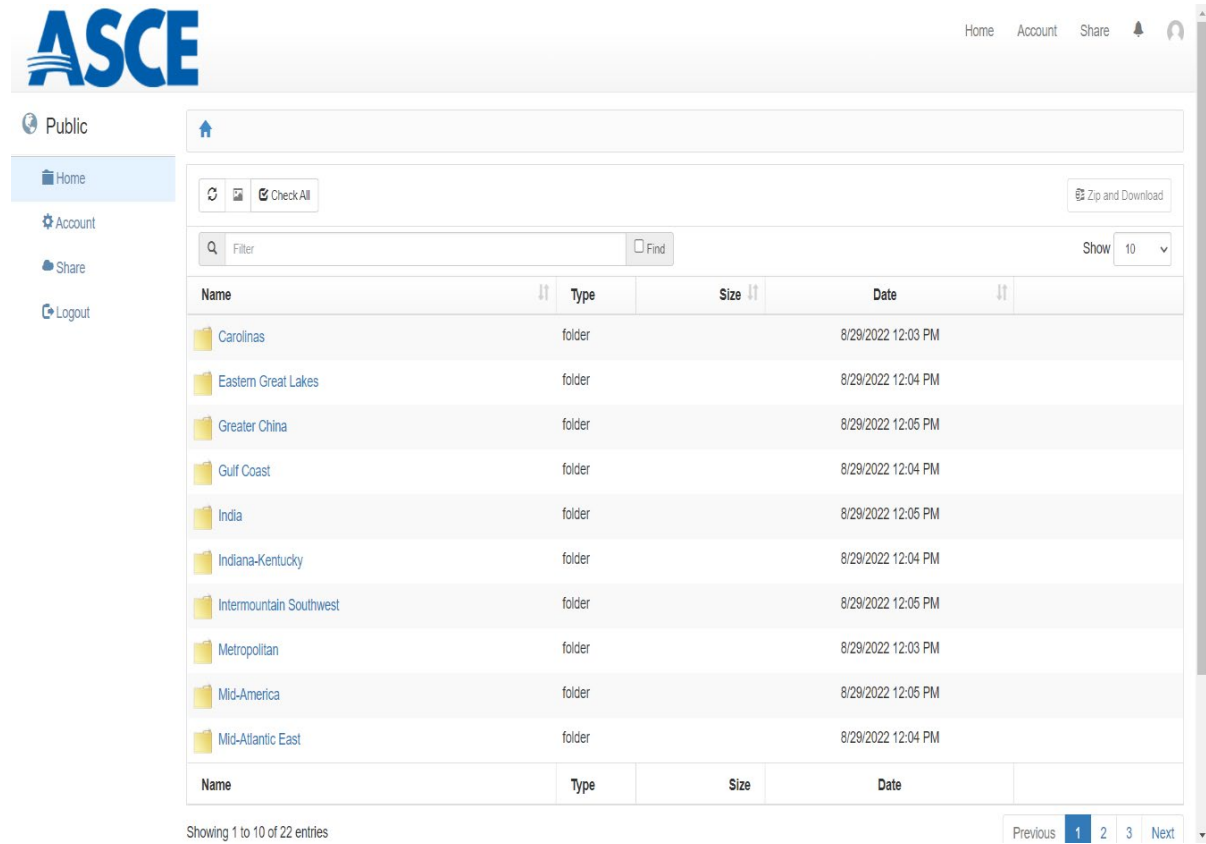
ASCE

Home Account Share

Public

Home
Account
Share
Logout

Check All

Zip and Download

Filter

Find

Show 10

| Name | Type | Size | Date | |
|---|---|---|---|---|
| Carolinas | folder | | 8/29/2022 12:03 PM | |
| Eastern Great Lakes | folder | | 8/29/2022 12:04 PM | |
| Greater China | folder | | 8/29/2022 12:05 PM | |
| Gulf Coast | folder | | 8/29/2022 12:04 PM | |
| India | folder | | 8/29/2022 12:05 PM | |
| Indiana-Kentucky | folder | | 8/29/2022 12:04 PM | |
| Intermountain Southwest | folder | | 8/29/2022 12:05 PM | |
| Metropolitan | folder | | 8/29/2022 12:03 PM | |
| Mid-America | folder | | 8/29/2022 12:05 PM | |
| Mid-Atlantic East | folder | | 8/29/2022 12:04 PM | |
| Name | Type | Size | Date | |

Showing 1 to 10 of 22 entries

Previous 1 2 3 Next